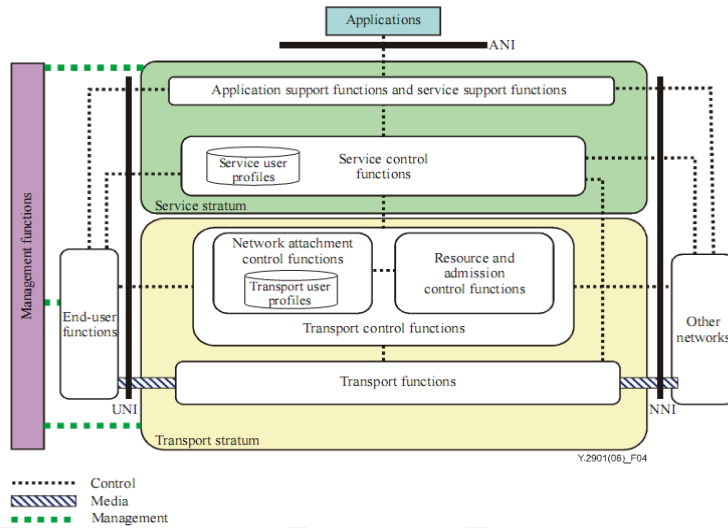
Applications

ANI

Management functions

Application support functions and service support functions

Service user profiles

Service control functions

Service stratum

Network attachment control functions

Transport user profiles

Resource and admission control functions

Transport control functions

End-user functions

Other networks

Transport functions

UNI

NNI

Transport stratum

Y.2901(06)_F04

Control

Media

Management